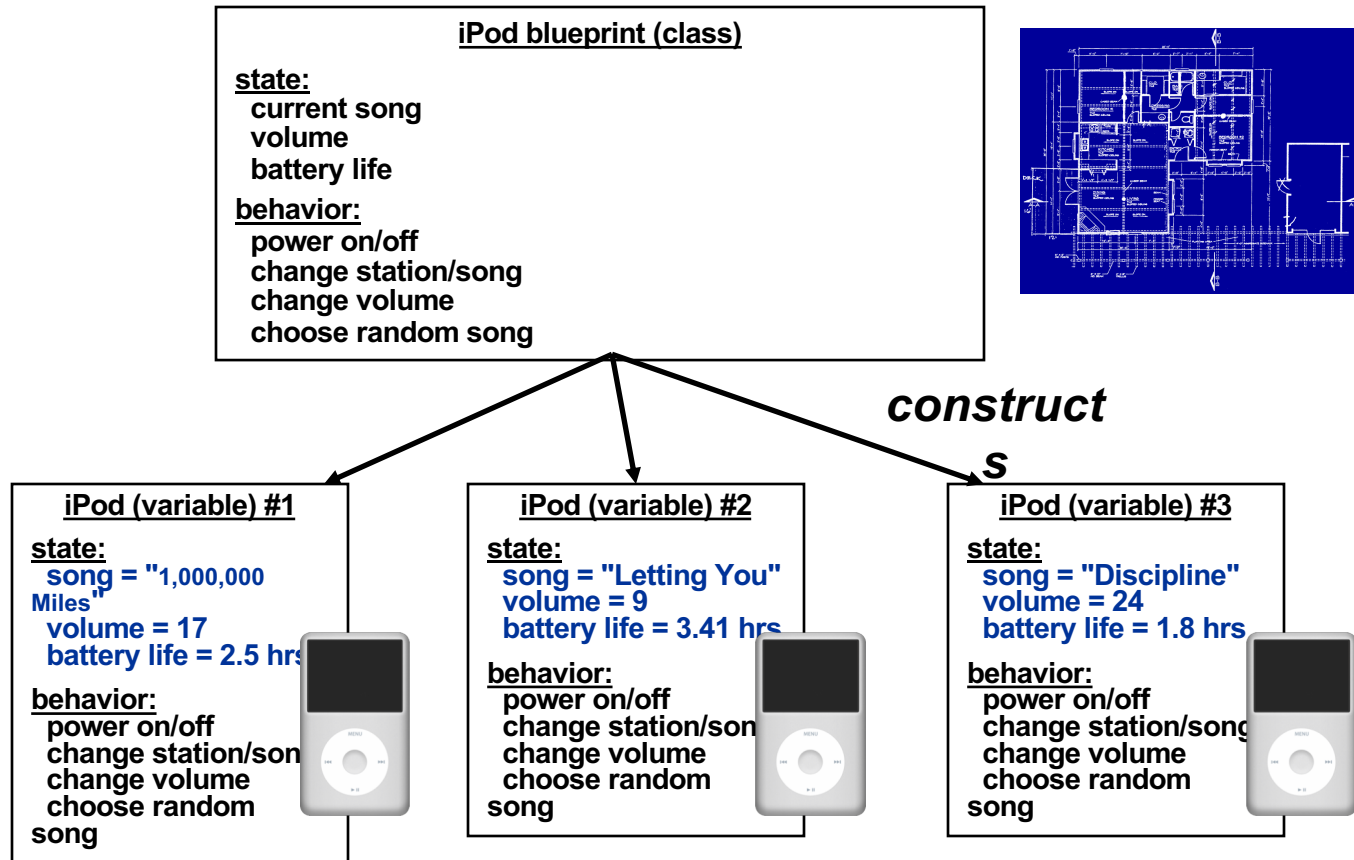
iPod blueprint (class)

state:
current song
volume
battery life

behavior:
power on/off
change station/song
change volume
choose random song

construct
s

iPod (variable) #1

state:
song = "1,000,000 Miles"
volume = 17
battery life = 2.5 hrs

behavior:
power on/off
change station/son
change volume
choose random song

MENU

iPod (variable) #2

state:
song = "Letting You"
volume = 9
battery life = 3.41 hrs

behavior:
power on/off
change station/son
change volume
choose random song

MENU

iPod (variable) #3

state:
song = "Discipline"
volume = 24
battery life = 1.8 hrs

behavior:
power on/off
change station/song
change volume
choose random song

MENU